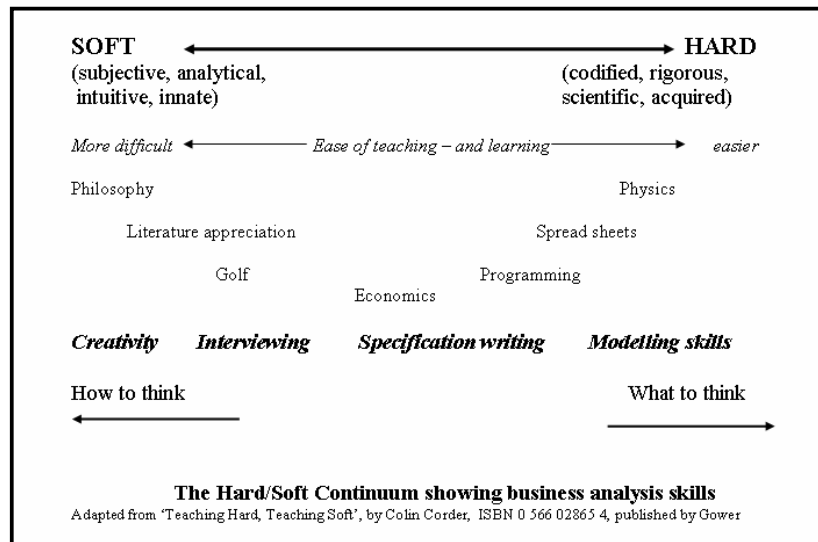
SOFT HARD
(subjective, analytical, intuitive, innate)
(codified, rigorous, scientific, acquired)

*More difficult* *Ease of teaching – and learning* *easier*

Philosophy

Physics

Literature appreciation

Spread sheets

Golf

Programming

Economics

***Creativity*** ***Interviewing*** ***Specification writing*** ***Modelling skills***

How to think

What to think

**The Hard/Soft Continuum showing business analysis skills**

Adapted from 'Teaching Hard, Teaching Soft', by Colin Corder, ISBN 0 566 02865 4, published by Gower